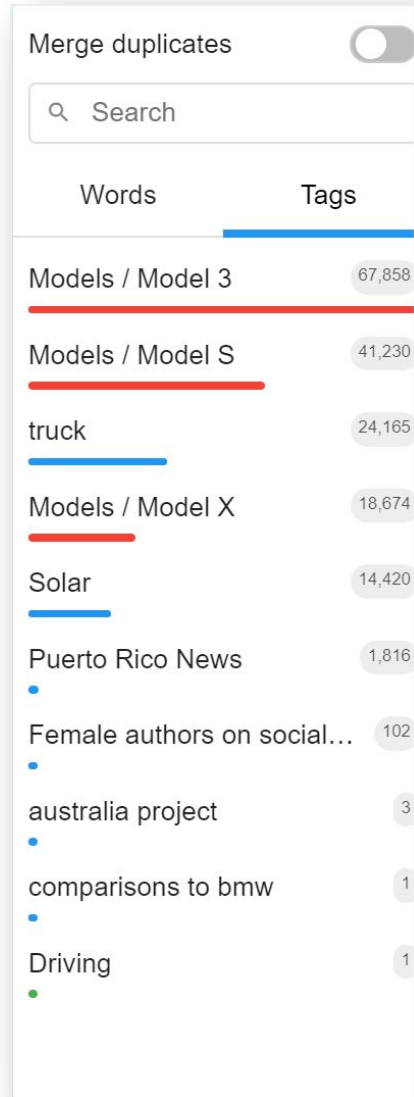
Merge duplicates

Search

Words Tags

Models / Model 3 67,858

Models / Model S 41,230

truck 24,165

Models / Model X 18,674

Solar 14,420

Puerto Rico News 1,816

Female authors on social… 102

australia project 3

comparisons to bmw 1

Driving 1